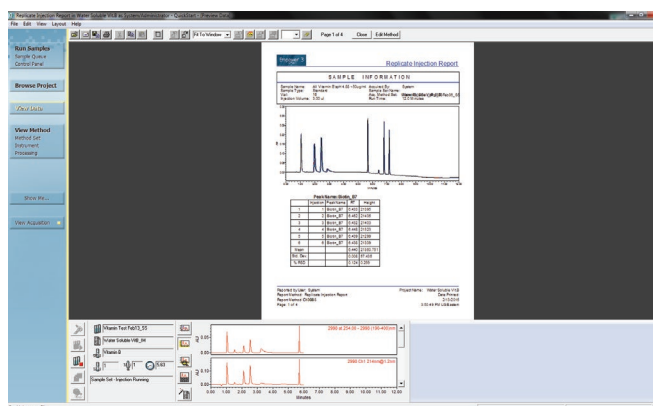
Replicate Injection Report in Water Soluble VitB as System/Administrator - QuickStart - Preview Report

File Edit View Layout Help

Fit To Window

Page 1 of 4 Close Edit Method

Run Samples
Sample Queue
Control Panel

Browse Project

View Data

View Method
Method Set
Instrument
Processing

Show Me...

View Acquisition

Empower 3

Replicate Injection Report

SAMPLE INFORMATION

Sample Name: All Vitamin Std#4.00 ~50ug/ml
Sample Type: Standard
Vial: 15
Injection Volume: 2.00 ul
Acquired By: System
Sample Set Name: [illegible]
Acq. Method Set: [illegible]
Run Time: 12.00 Minutes

Peak Name: Biotin_B7

| | Injection | Peak Name | RT | Height |
|---|---|---|---|---|
| 1 | 1 | Biotin_B7 | 6.440 | 21330 |
| 2 | 2 | Biotin_B7 | 6.440 | 21405 |
| 3 | 3 | Biotin_B7 | 6.440 | 21480 |
| 4 | 4 | Biotin_B7 | 6.440 | 21320 |
| 5 | 5 | Biotin_B7 | 6.440 | 21256 |
| 6 | 6 | Biotin_B7 | 6.440 | 21336 |
| Mean | | | 6.440 | 21355.167 |
| Std. Dev. | | | 0.000 | 67.405 |
| % RSD | | | 0.124 | 0.256 |

Reported by User: System
Report Method: Replicate Injection Report
Report Method ID: 2003
Page: 1 of 4

Project Name: Water Soluble VitB
Date Printed:
2/1/2016
3:00:48 PM US/Eastern

Vitamin Test Feb13_05

Water Soluble VitB_04

Vitamin B

5.63

Sample Set - Injection Running

2998 at 254.00 - 2998 (190-400)nm

2998 Ch1 214nm@1.2nm

Minutes